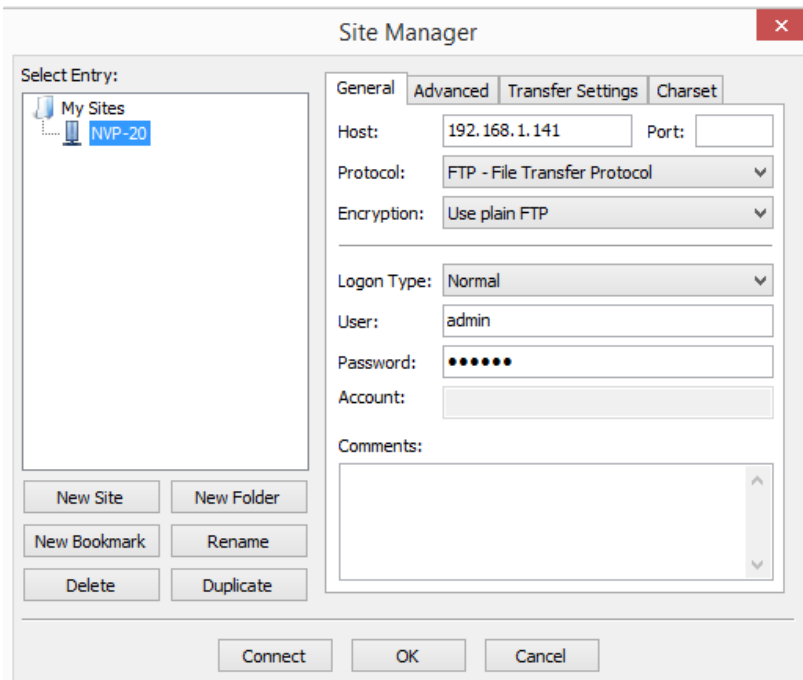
Site Manager

Select Entry:

My Sites
NVP-20

New Site
New Folder
New Bookmark
Rename
Delete
Duplicate

General
Advanced
Transfer Settings
Charset

Host: 192.168.1.141
Port:
Protocol: FTP - File Transfer Protocol
Encryption: Use plain FTP

Logon Type: Normal
User: admin
Password: ••••••
Account:

Comments:

Connect
OK
Cancel